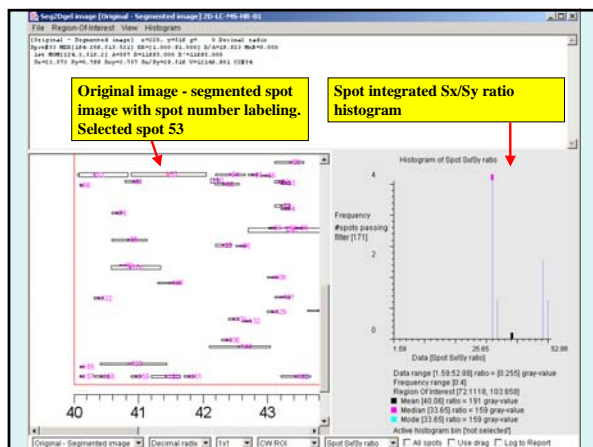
Seg2Dgel image [Original - Segmented image] 2D-LC-MS-HR-B1

File Region-Of-Interest View Histogram

[Original - Segmented image] x=225, y=118 g= 0 Decimal radix
Sp=#53 MBB[126.298,512.521] SB=[1.000-81.500] D/A=18.812 MxZ=0.000
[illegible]
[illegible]

Original image - segmented spot image with spot number labeling. Selected spot 53

Spot integrated Sx/Sy ratio histogram

Histogram of Spot Sx/Sy ratio

Frequency

#spots passing filter [171]

4

2

0

1.59

25.65

52.88

Data [Spot Sx/Sy ratio]

Data range [1.59:52.88] ratio = [0.255] gray-value
Frequency range [0:4]
Region Of Interest [72:1118, 10:858]
Mean [40.06] ratio = 191 gray-value
Median [33.65] ratio = 159 gray-value
Mode [33.65] ratio = 159 gray-value
Active histogram bin [not selected]

40 41 42 43

Original - Segmented image | Decimal radix | 1x1 | CW ROI | Spot Sx/Sy ratio | All spots | Use drag | Log to Report